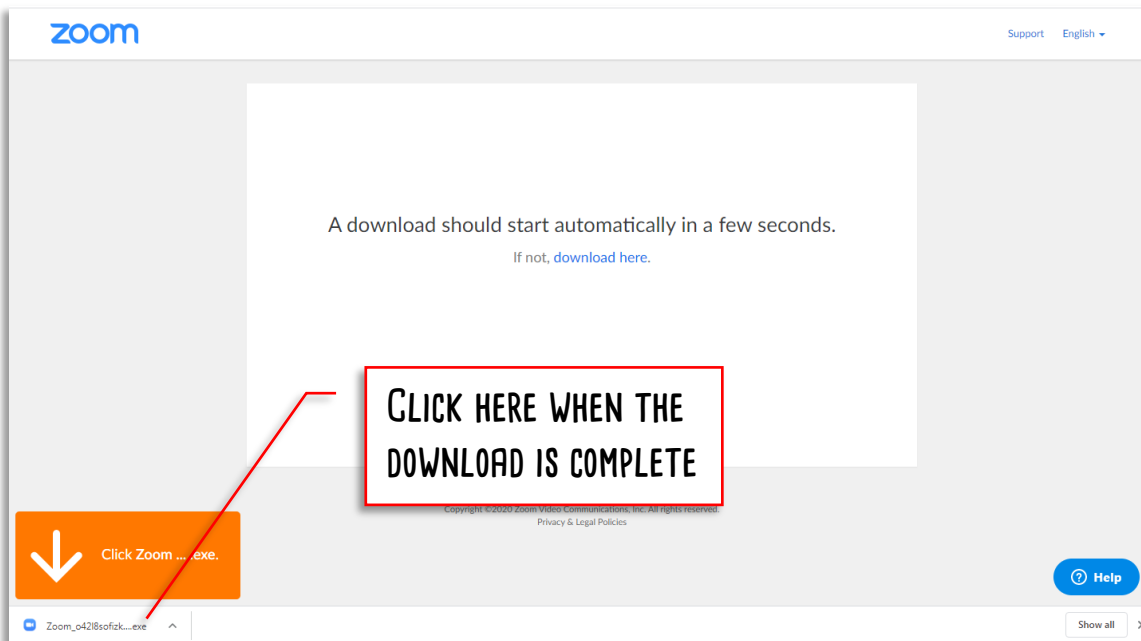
zoom

Support English

A download should start automatically in a few seconds.

If not, download here.

CLICK HERE WHEN THE DOWNLOAD IS COMPLETE

Copyright ©2020 Zoom Video Communications, Inc. All rights reserved.
Privacy & Legal Policies

Click Zoom ... .exe.

Help

Zoom_o42l8sofizk....exe

Show all